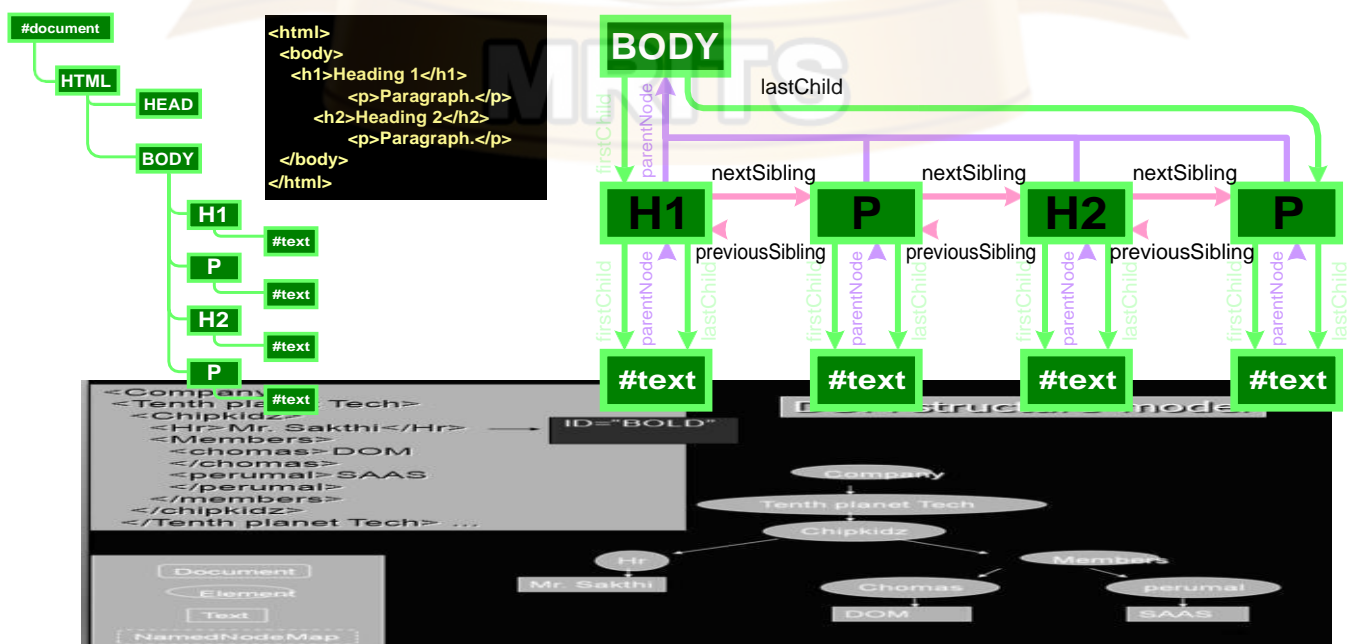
#document
HTML
HEAD
BODY
H1
#text
P
#text
H2
#text
P
#text

<html>
<body>
<h1>Heading 1</h1>
<p>Paragraph.</p>
<h2>Heading 2</h2>
<p>Paragraph.</p>
</body>
</html>

BODY
lastChild
firstChild
parentNode
nextSibling
nextSibling
nextSibling
H1
P
H2
P
previousSibling
previousSibling
previousSibling
firstChild
parentNode
lastChild
firstChild
parentNode
lastChild
firstChild
parentNode
lastChild
firstChild
parentNode
lastChild
#text
#text
#text
#text

<Company>
<Tenth pla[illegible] Tech>
<Chipkidz>
<Hr>Mr. Sakthi</Hr>
<Members>
<chomas>DOM
</chomas>
<perumal>SAAS
</perumal>
</members>
</chipkidz>
</Tenth planet Tech> ...

ID="BOLD"

D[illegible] structur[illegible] model

Company
Tenth planet Tech
Chipkidz
Hr
Mr. Sakthi
Members
Chomas
perumal
DOM
SAAS

Document
Element
Text
NamedNodeMap